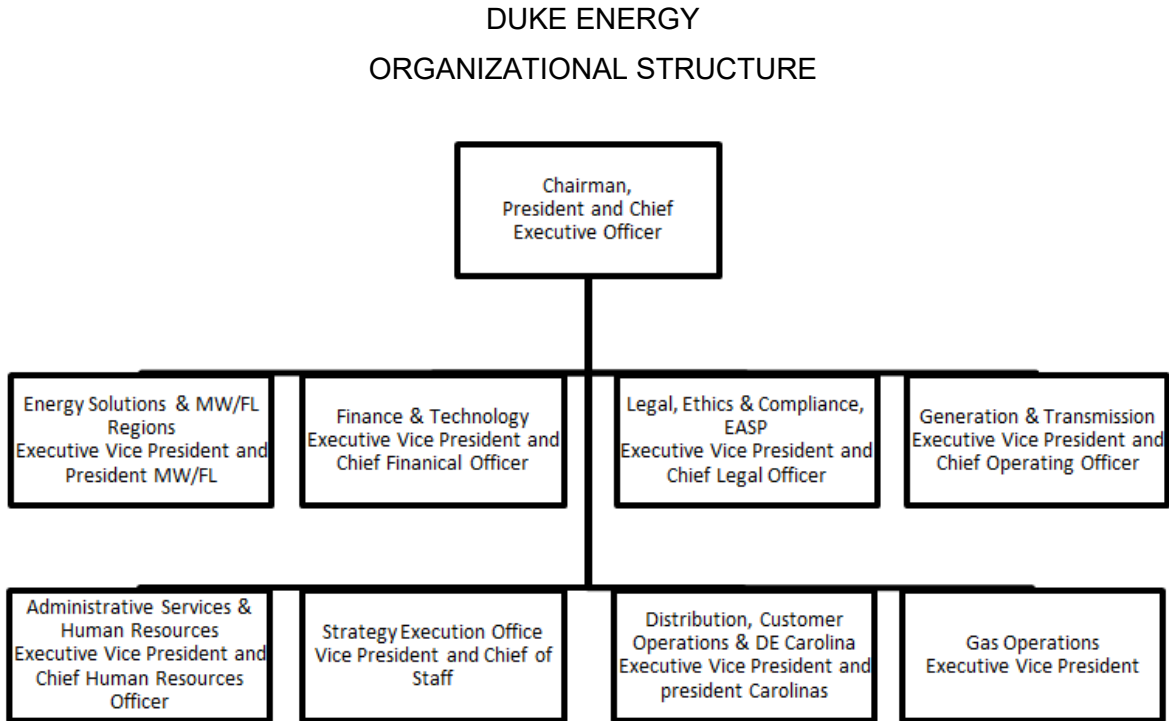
DUKE ENERGY
ORGANIZATIONAL STRUCTURE

Chairman, President and Chief Executive Officer

Energy Solutions & MW/FL Regions Executive Vice President and President MW/FL

Finance & Technology Executive Vice President and Chief Finanical Officer

Legal, Ethics & Compliance, EASP Executive Vice President and Chief Legal Officer

Generation & Transmission Executive Vice President and Chief Operating Officer

Administrative Services & Human Resources Executive Vice President and Chief Human Resources Officer

Strategy Execution Office Vice President and Chief of Staff

Distribution, Customer Operations & DE Carolina Executive Vice President and president Carolinas

Gas Operations Executive Vice President